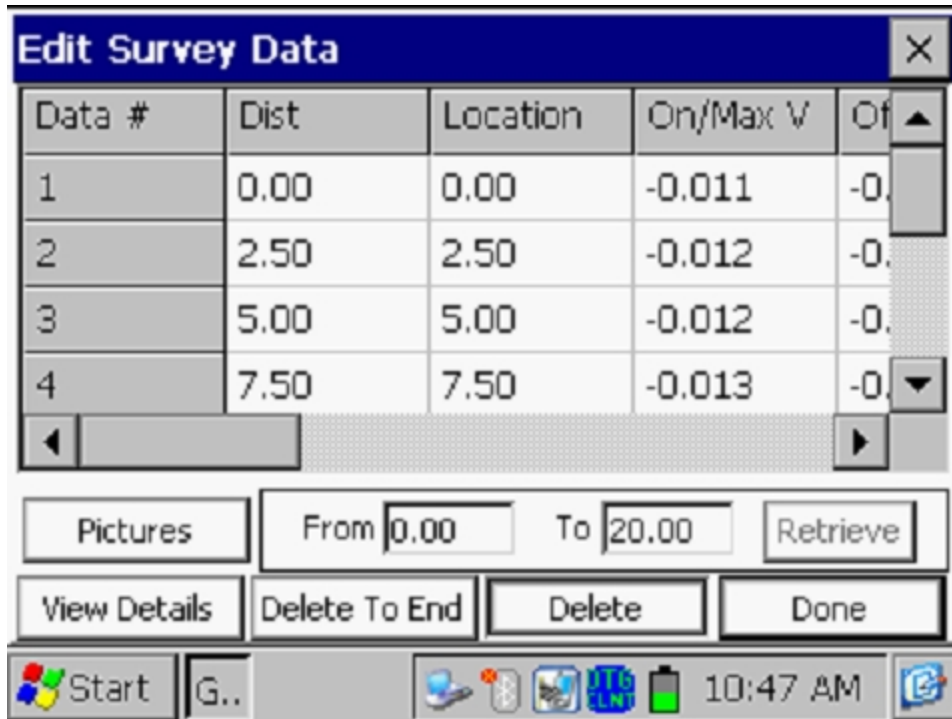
Edit Survey Data

×

| Data # | Dist | Location | On/Max V | Of |
|---|---|---|---|---|
| 1 | 0.00 | 0.00 | -0.011 | -0. |
| 2 | 2.50 | 2.50 | -0.012 | -0. |
| 3 | 5.00 | 5.00 | -0.012 | -0. |
| 4 | 7.50 | 7.50 | -0.013 | -0. |

Pictures

From 0.00

To 20.00

Retrieve

View Details

Delete To End

Delete

Done

Start

G..

OTG CLNT

10:47 AM